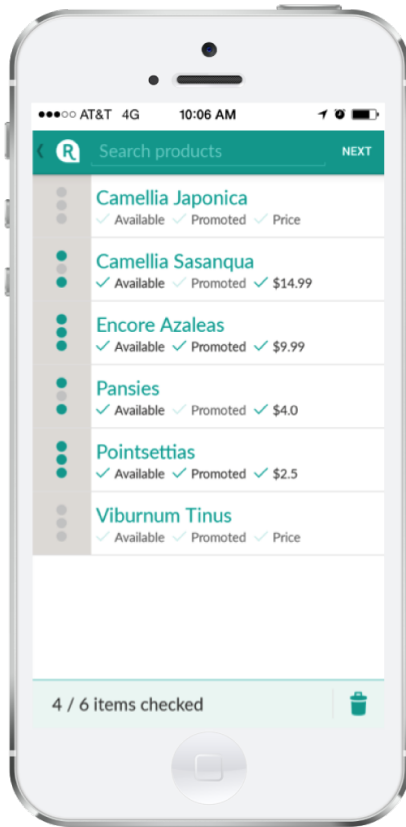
●●●○○ AT&T 4G 10:06 AM

R Search products NEXT

Camellia Japonica
✓ Available ✓ Promoted ✓ Price

Camellia Sasanqua
✓ Available ✓ Promoted ✓ $14.99

Encore Azaleas
✓ Available ✓ Promoted ✓ $9.99

Pansies
✓ Available ✓ Promoted ✓ $4.0

Pointsettias
✓ Available ✓ Promoted ✓ $2.5

Viburnum Tinus
✓ Available ✓ Promoted ✓ Price

4 / 6 items checked